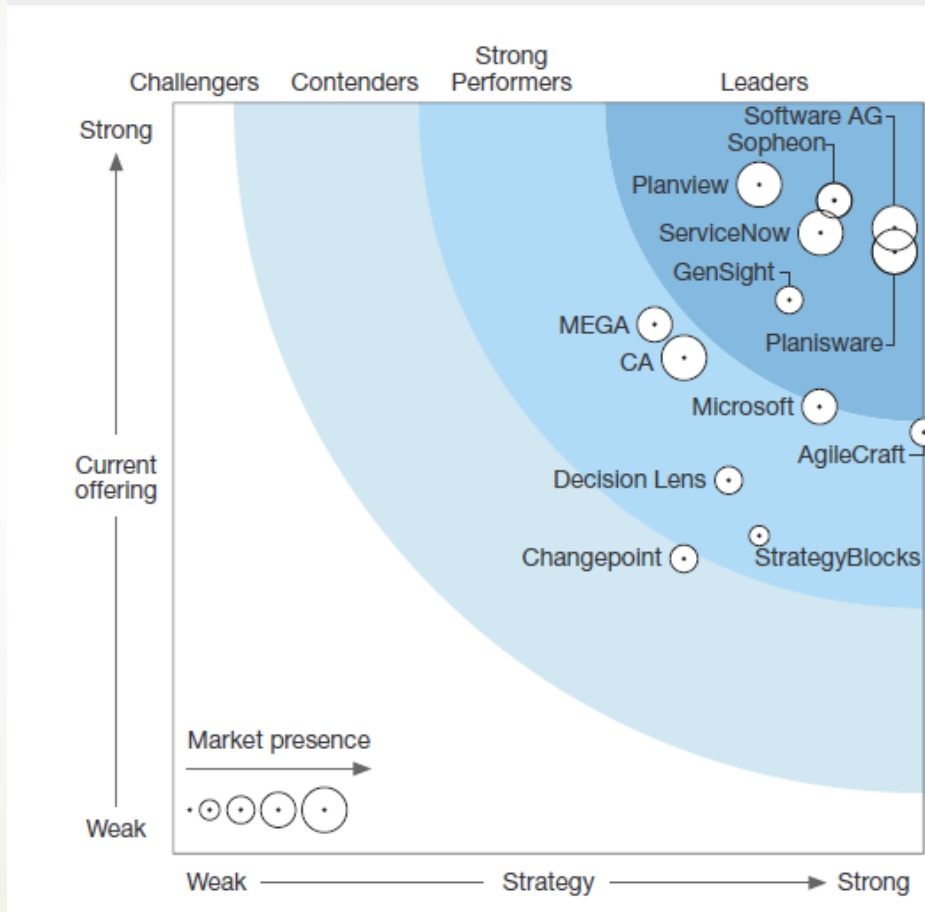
Challengers Contenders Strong Performers Leaders

Strong

Current offering

Weak

Software AG
Sopheon
Planview
ServiceNow
GenSight
MEGA
CA
Planisware
Microsoft
AgileCraft
Decision Lens
Changepoint
StrategyBlocks

Market presence

Weak Strategy Strong